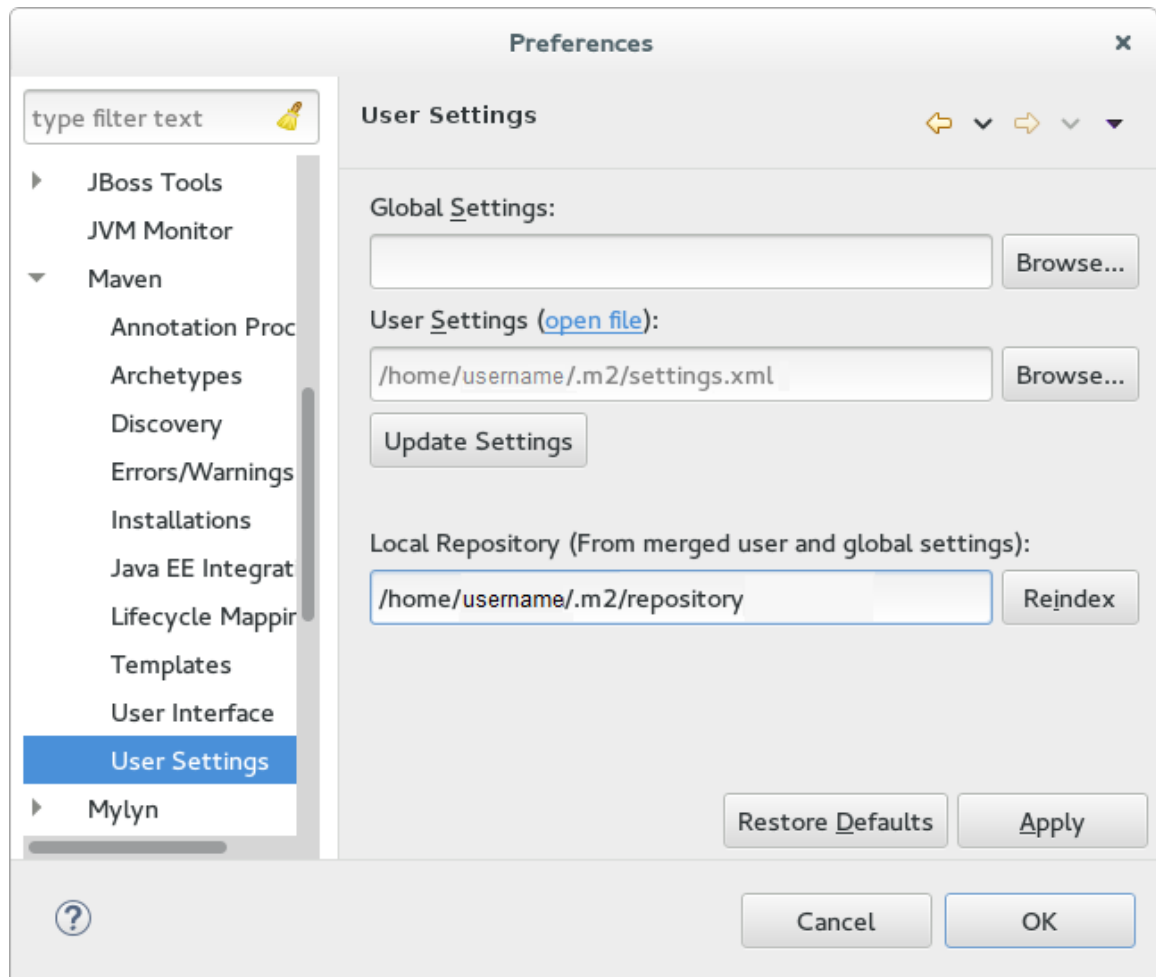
Preferences

type filter text

JBoss Tools
JVM Monitor
Maven
Annotation Proc
Archetypes
Discovery
Errors/Warnings
Installations
Java EE Integrat
Lifecycle Mappir
Templates
User Interface
User Settings
Mylyn

User Settings

Global Settings:

Browse...

User Settings (open file):

/home/username/.m2/settings.xml

Browse...

Update Settings

Local Repository (From merged user and global settings):

/home/username/.m2/repository

Reindex

Restore Defaults

Apply

?

Cancel

OK